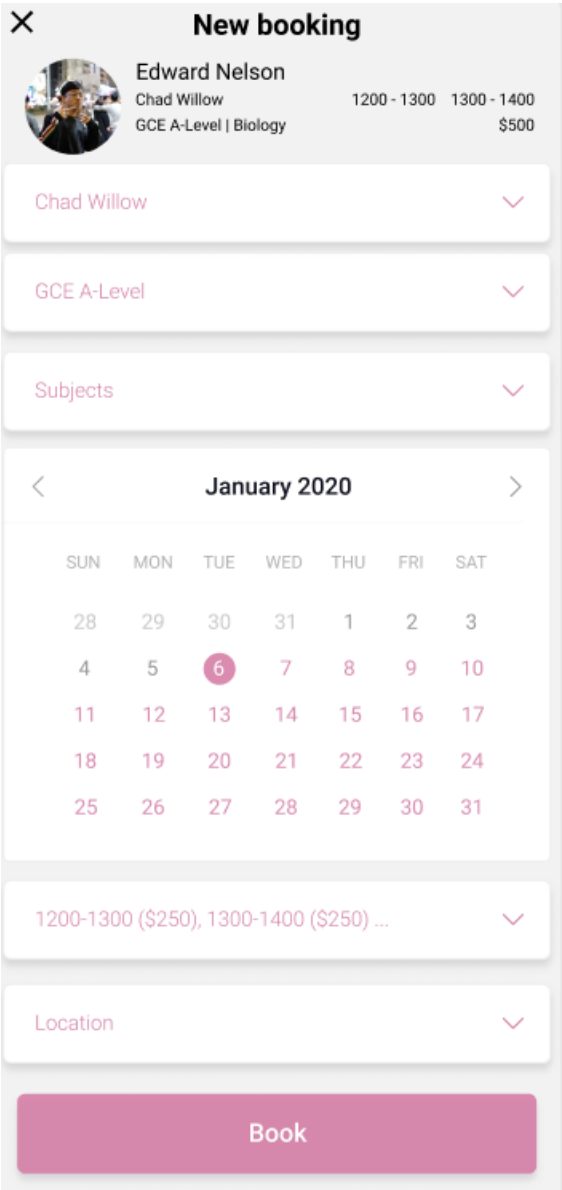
× New booking

Edward Nelson
Chad Willow 1200 - 1300 1300 - 1400
GCE A-Level | Biology $500

Chad Willow

GCE A-Level

Subjects

January 2020

| SUN | MON | TUE | WED | THU | FRI | SAT |
|---|---|---|---|---|---|---|
| 28 | 29 | 30 | 31 | 1 | 2 | 3 |
| 4 | 5 | 6 | 7 | 8 | 9 | 10 |
| 11 | 12 | 13 | 14 | 15 | 16 | 17 |
| 18 | 19 | 20 | 21 | 22 | 23 | 24 |
| 25 | 26 | 27 | 28 | 29 | 30 | 31 |

1200-1300 ($250), 1300-1400 ($250) ...

Location

Book